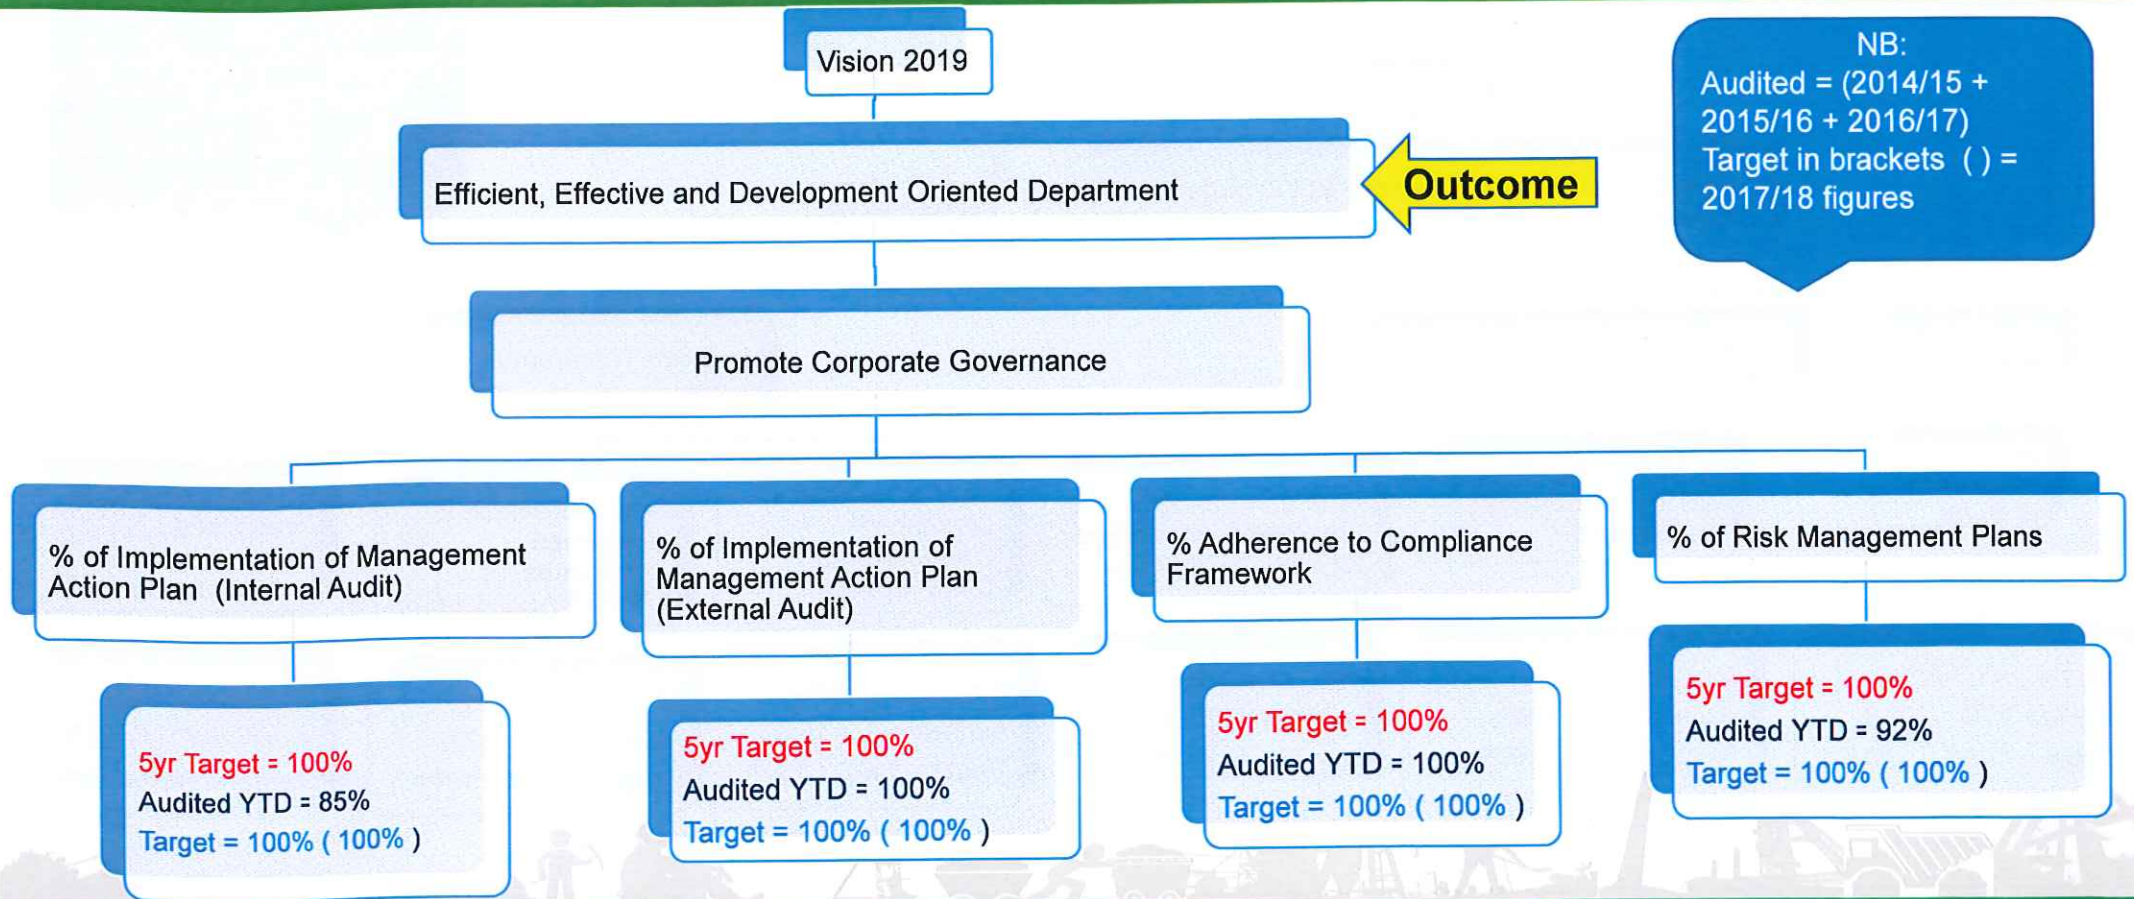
Vision 2019

NB:
Audited = (2014/15 + 2015/16 + 2016/17)
Target in brackets ( ) = 2017/18 figures

Efficient, Effective and Development Oriented Department

Outcome

Promote Corporate Governance

% of Implementation of Management Action Plan (Internal Audit)

5yr Target = 100%
Audited YTD = 85%
Target = 100% ( 100% )

% of Implementation of Management Action Plan (External Audit)

5yr Target = 100%
Audited YTD = 100%
Target = 100% ( 100% )

% Adherence to Compliance Framework

5yr Target = 100%
Audited YTD = 100%
Target = 100% ( 100% )

% of Risk Management Plans

5yr Target = 100%
Audited YTD = 92%
Target = 100% ( 100% )